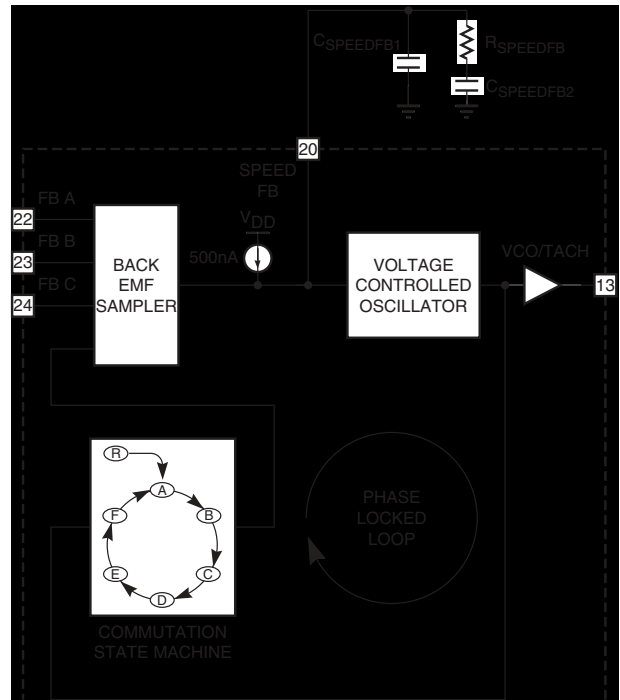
$C_{SPEEDFB1}$

$R_{SPEEDFB}$

$C_{SPEEDFB2}$

20

SPEED FB

FB A

22

FB B

23

FB C

24

BACK EMF SAMPLER

$V_{DD}$

500nA

VOLTAGE CONTROLLED OSCILLATOR

VCO/TACH

13

R

A

B

C

D

E

F

PHASE LOCKED LOOP

COMMUTATION STATE MACHINE